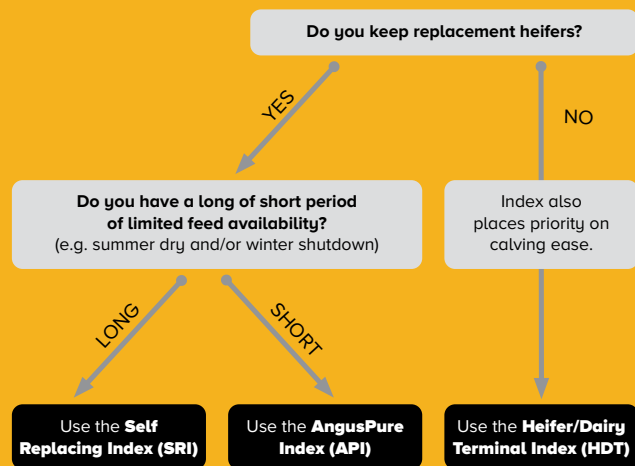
Do you keep replacement heifers?

YES

NO

Do you have a long of short period of limited feed availability?
(e.g. summer dry and/or winter shutdown)

Index also places priority on calving ease.

LONG

SHORT

Use the Self Replacing Index (SRI)

Use the AngusPure Index (API)

Use the Heifer/Dairy Terminal Index (HDT)